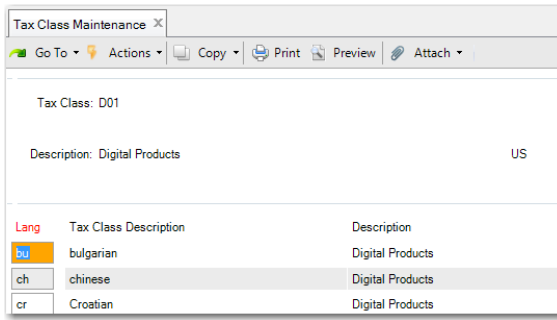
Tax Class Maintenance ✕

Go To ▾ Actions ▾ Copy ▾ Print Preview Attach ▾

Tax Class: D01

Description: Digital Products

US

| Lang | Tax Class Description | Description |
|---|---|---|
| bu | bulgarian | Digital Products |
| ch | chinese | Digital Products |
| cr | Croatian | Digital Products |